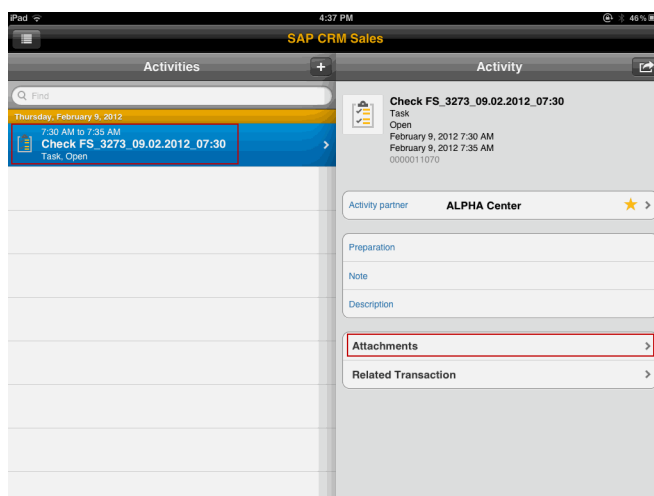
iPad
4:37 PM
46 %

SAP CRM Sales

Activities

Find

Thursday, February 9, 2012

7:30 AM to 7:35 AM
Check FS_3273_09.02.2012_07:30
Task, Open

Activity

Check FS_3273_09.02.2012_07:30
Task
Open
February 9, 2012 7:30 AM
February 9, 2012 7:35 AM
0000011070

Activity partner ALPHA Center

Preparation

Note

Description

Attachments

Related Transaction